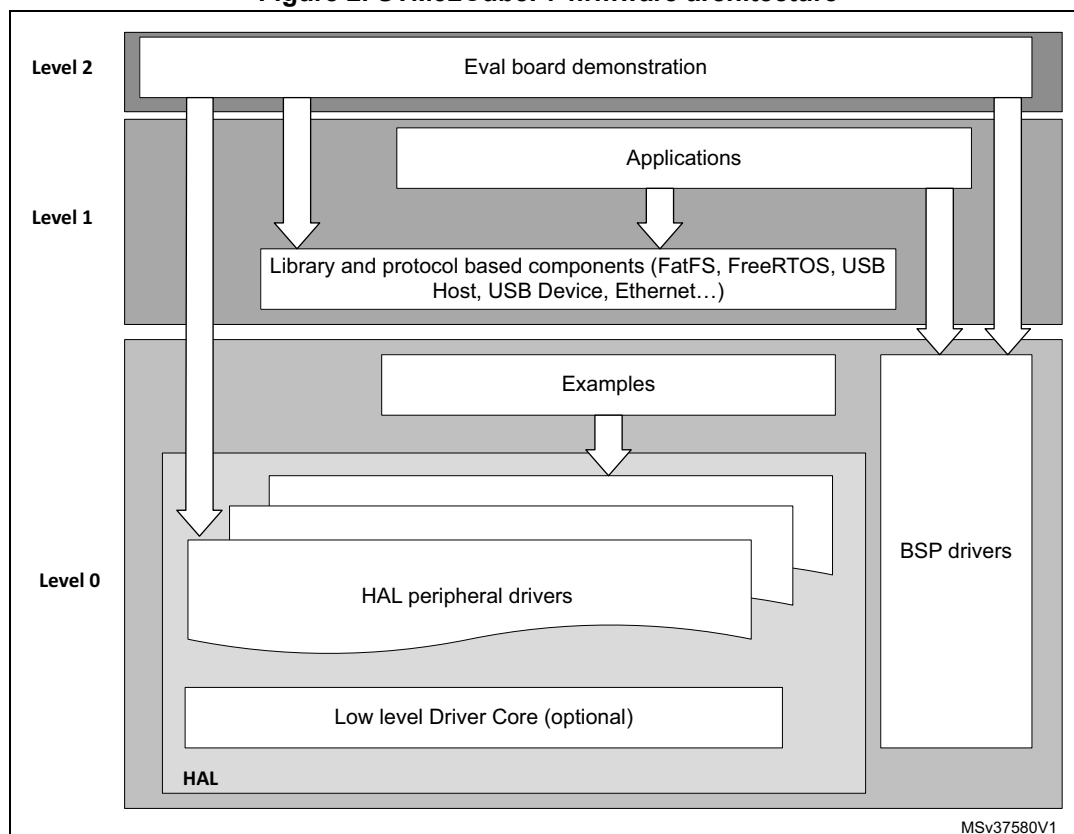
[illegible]

Level 2

Eval board demonstration

Level 1

Applications

Library and protocol based components (FatFS, FreeRTOS, USB Host, USB Device, Ethernet…)

Level 0

Examples

BSP drivers

HAL peripheral drivers

Low level Driver Core (optional)

HAL

MSv37580V1